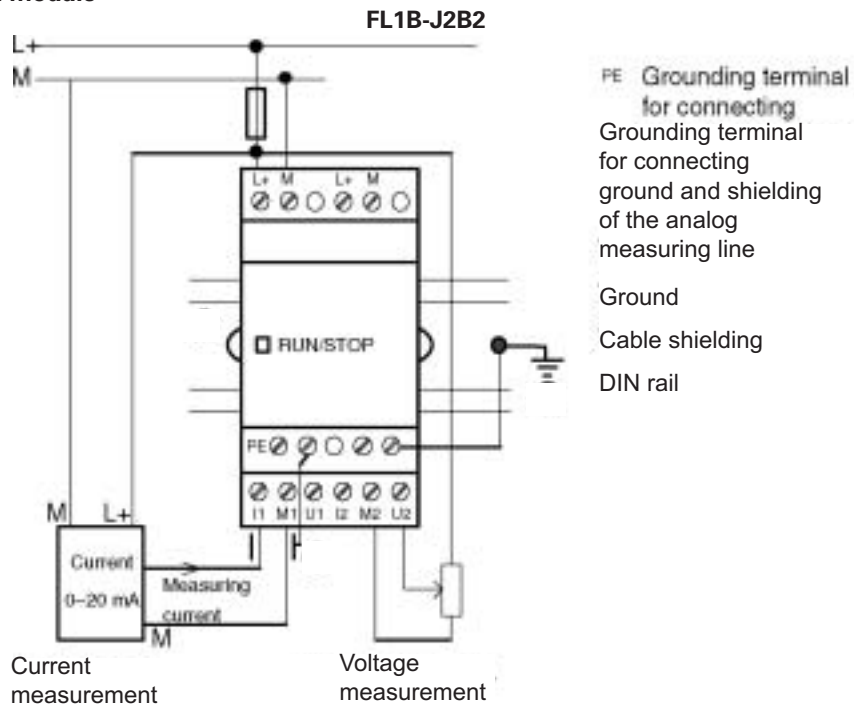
Module

FL1B-J2B2

L+

M

L+ M L+ M

RUN/STOP

PE

I1 M1 U1 I2 M2 U2

M L+

Current 0–20 mA

Measuring current

M

Current measurement

Voltage measurement

PE Grounding terminal for connecting

Grounding terminal for connecting ground and shielding of the analog measuring line

Ground

Cable shielding

DIN rail